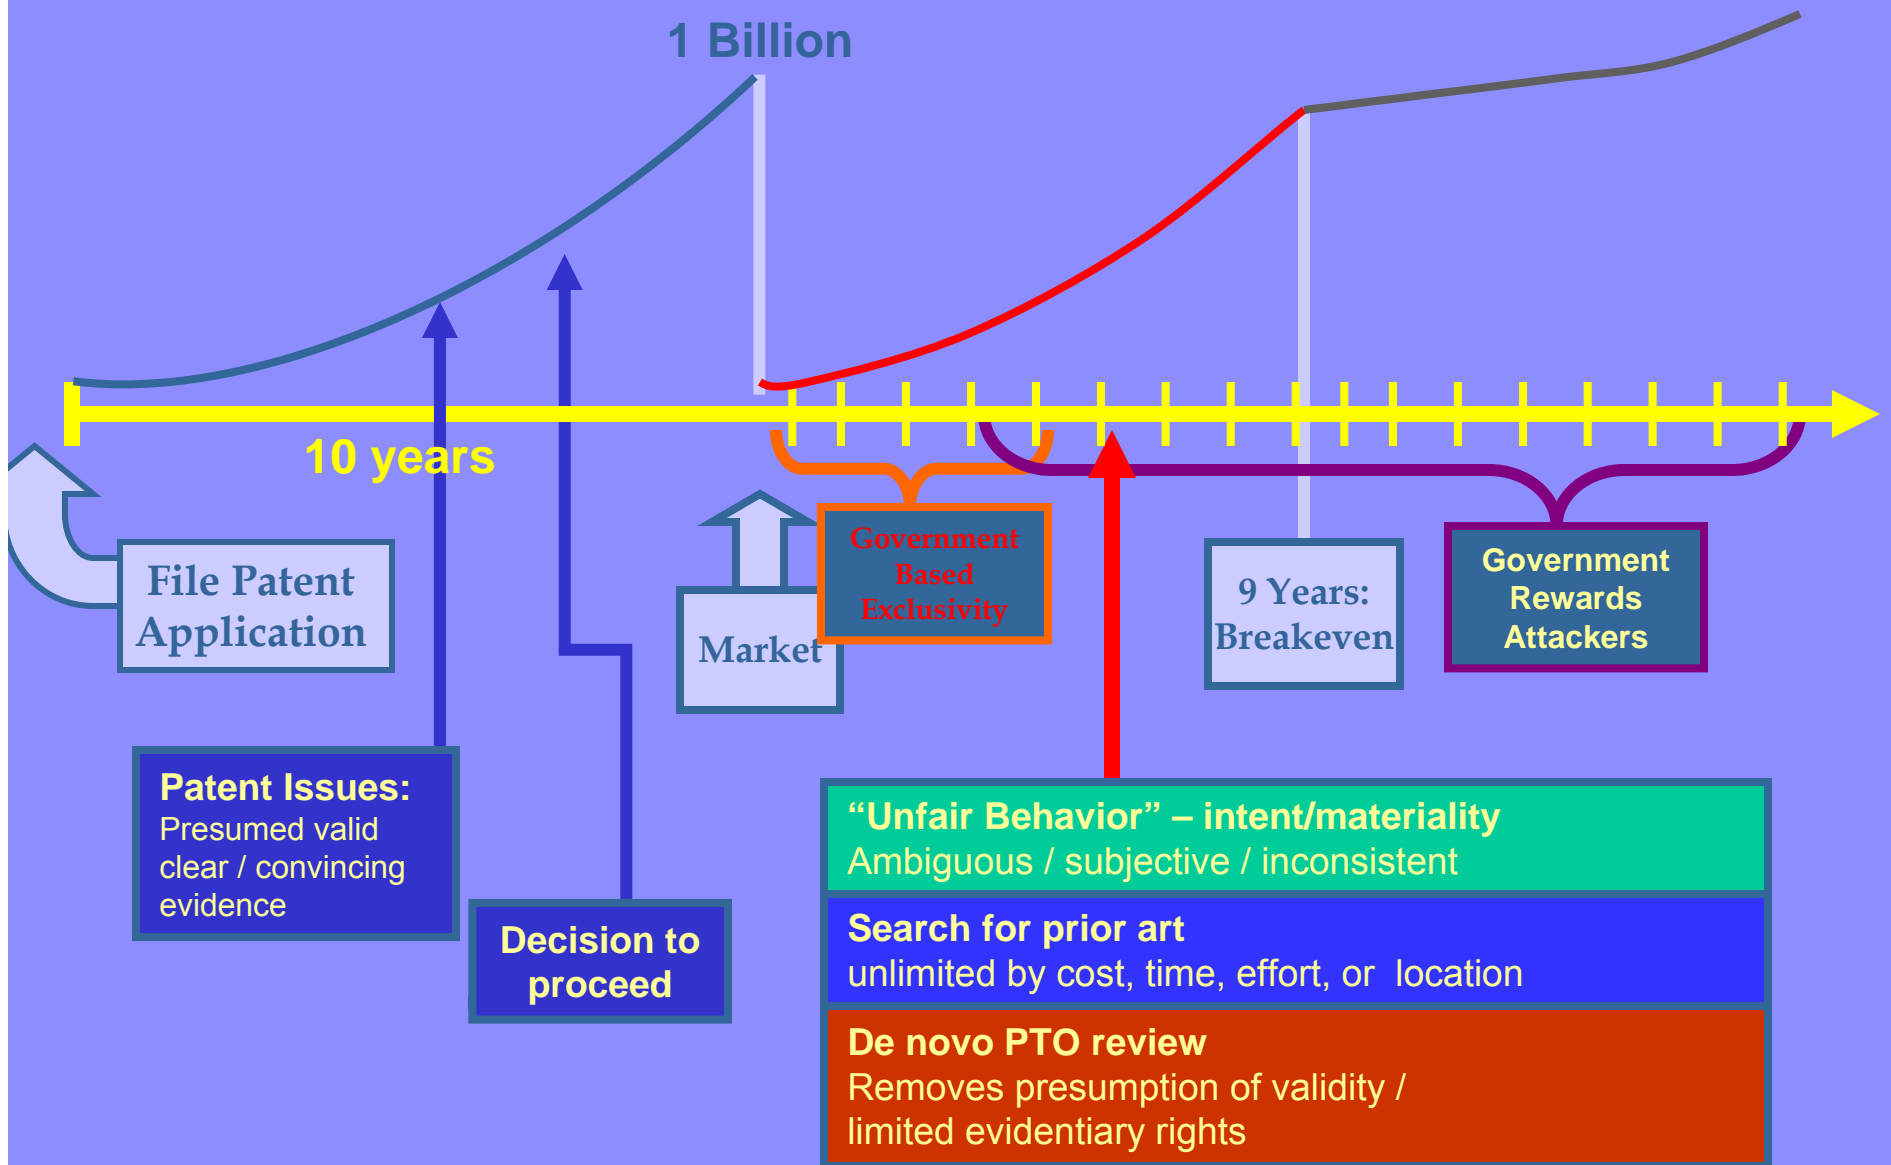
1 Billion

10 years

File Patent Application

Market

Government Based Exclusivity

9 Years: Breakeven

Government Rewards Attackers

Patent Issues:
Presumed valid clear / convincing evidence

Decision to proceed

“Unfair Behavior” – intent/materiality
Ambiguous / subjective / inconsistent

Search for prior art
unlimited by cost, time, effort, or location

De novo PTO review
Removes presumption of validity / limited evidentiary rights